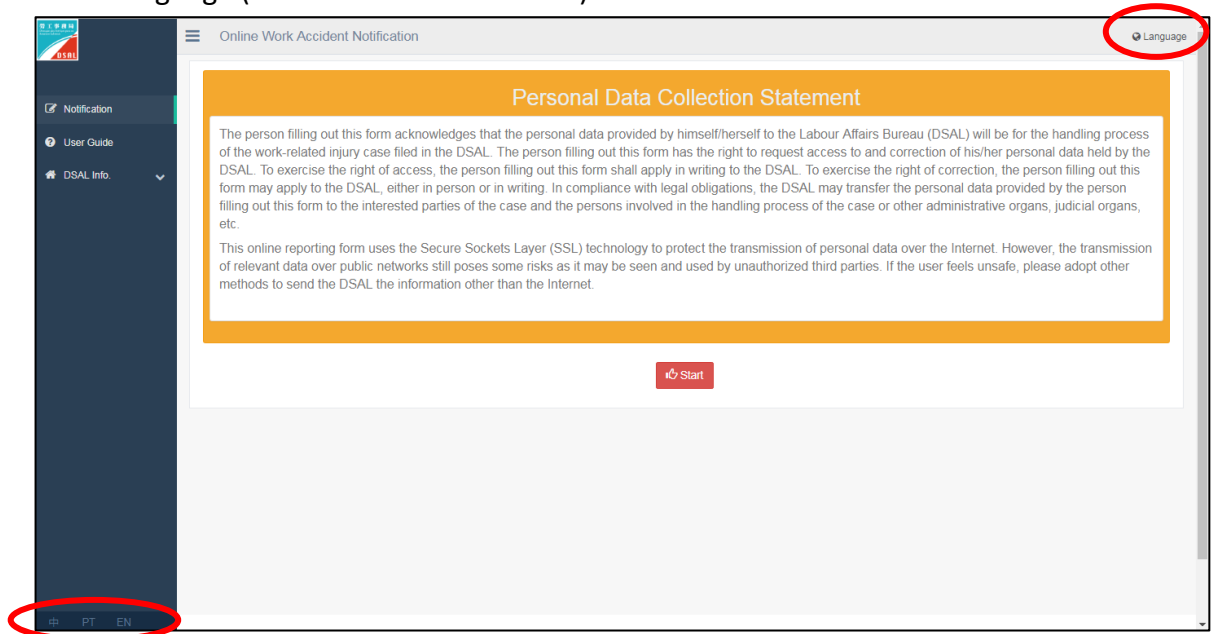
Online Work Accident Notification

Language

DSAL

Notification

User Guide

DSAL Info.

Personal Data Collection Statement

The person filling out this form acknowledges that the personal data provided by himself/herself to the Labour Affairs Bureau (DSAL) will be for the handling process of the work-related injury case filed in the DSAL. The person filling out this form has the right to request access to and correction of his/her personal data held by the DSAL. To exercise the right of access, the person filling out this form shall apply in writing to the DSAL. To exercise the right of correction, the person filling out this form may apply to the DSAL, either in person or in writing. In compliance with legal obligations, the DSAL may transfer the personal data provided by the person filling out this form to the interested parties of the case and the persons involved in the handling process of the case or other administrative organs, judicial organs, etc.

This online reporting form uses the Secure Sockets Layer (SSL) technology to protect the transmission of personal data over the Internet. However, the transmission of relevant data over public networks still poses some risks as it may be seen and used by unauthorized third parties. If the user feels unsafe, please adopt other methods to send the DSAL the information other than the Internet.

Start

中 PT EN